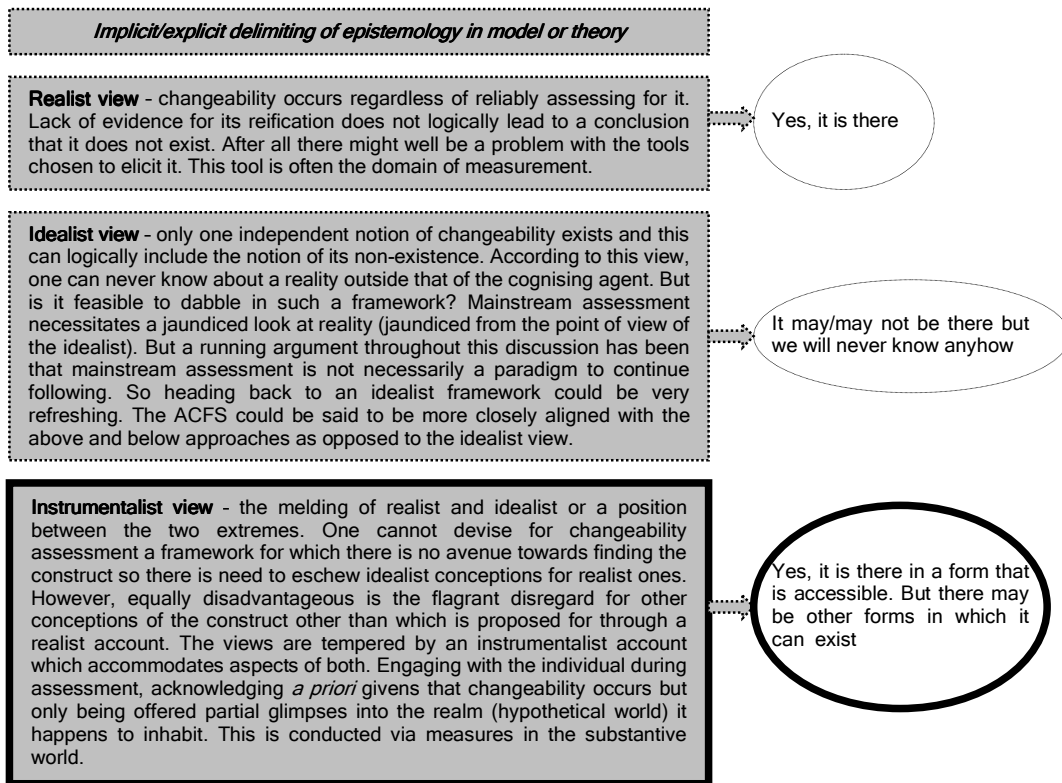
Implicit/explicit delimiting of epistemology in model or theory

Realist view – changeability occurs regardless of reliably assessing for it. Lack of evidence for its reification does not logically lead to a conclusion that it does not exist. After all there might well be a problem with the tools chosen to elicit it. This tool is often the domain of measurement.

Yes, it is there

Idealist view – only one independent notion of changeability exists and this can logically include the notion of its non-existence. According to this view, one can never know about a reality outside that of the cognising agent. But is it feasible to dabble in such a framework? Mainstream assessment necessitates a jaundiced look at reality (jaundiced from the point of view of the idealist). But a running argument throughout this discussion has been that mainstream assessment is not necessarily a paradigm to continue following. So heading back to an idealist framework could be very refreshing. The ACFS could be said to be more closely aligned with the above and below approaches as opposed to the idealist view.

It may/may not be there but we will never know anyhow

Instrumentalist view – the melding of realist and idealist or a position between the two extremes. One cannot devise for changeability assessment a framework for which there is no avenue towards finding the construct so there is need to eschew idealist conceptions for realist ones. However, equally disadvantageous is the flagrant disregard for other conceptions of the construct other than which is proposed for through a realist account. The views are tempered by an instrumentalist account which accommodates aspects of both. Engaging with the individual during assessment, acknowledging a priori givens that changeability occurs but only being offered partial glimpses into the realm (hypothetical world) it happens to inhabit. This is conducted via measures in the substantive world.

Yes, it is there in a form that is accessible. But there may be other forms in which it can exist